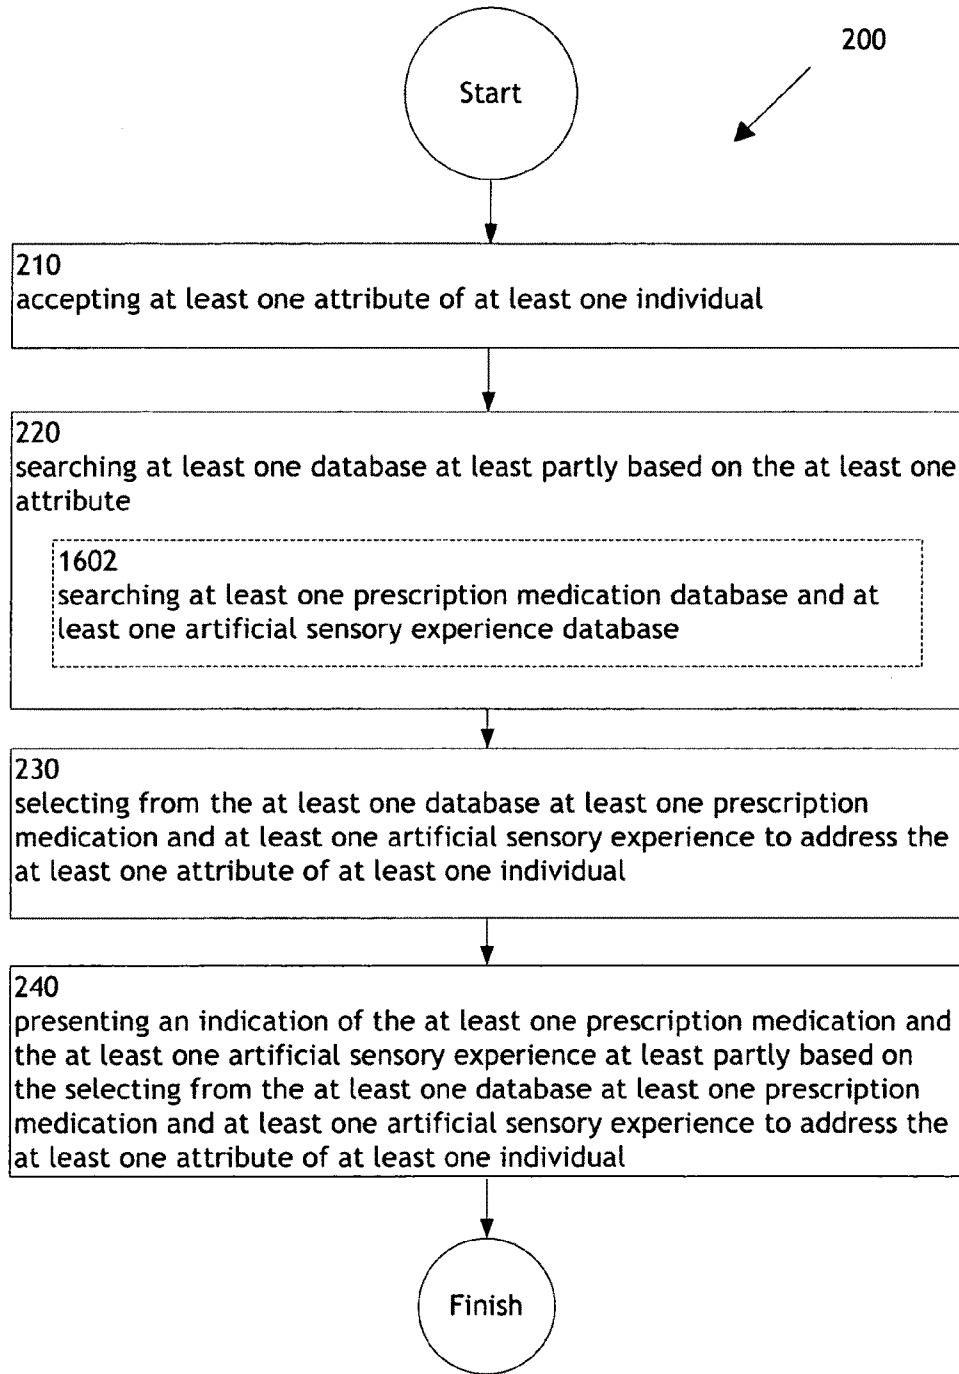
Start

200

210
accepting at least one attribute of at least one individual

220
searching at least one database at least partly based on the at least one attribute

1602
searching at least one prescription medication database and at least one artificial sensory experience database

230
selecting from the at least one database at least one prescription medication and at least one artificial sensory experience to address the at least one attribute of at least one individual

240
presenting an indication of the at least one prescription medication and the at least one artificial sensory experience at least partly based on the selecting from the at least one database at least one prescription medication and at least one artificial sensory experience to address the at least one attribute of at least one individual

Finish